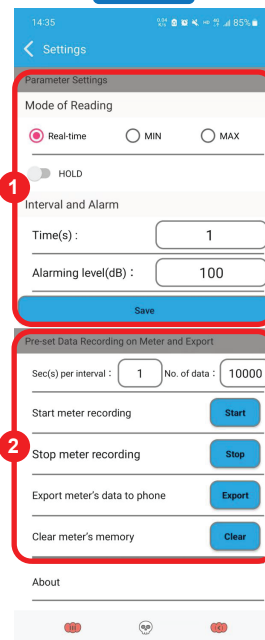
14:35
85%

Settings

Parameter Settings

Mode of Reading

Real-time
MIN
MAX

HOLD

Interval and Alarm

Time(s) :
1

Alarming level(dB) :
100

Save

1

Pre-set Data Recording on Meter and Export

Sec(s) per interval :
1
No. of data :
10000

Start meter recording
Start

2

Stop meter recording
Stop

Export meter's data to phone
Export

Clear meter's memory
Clear

About